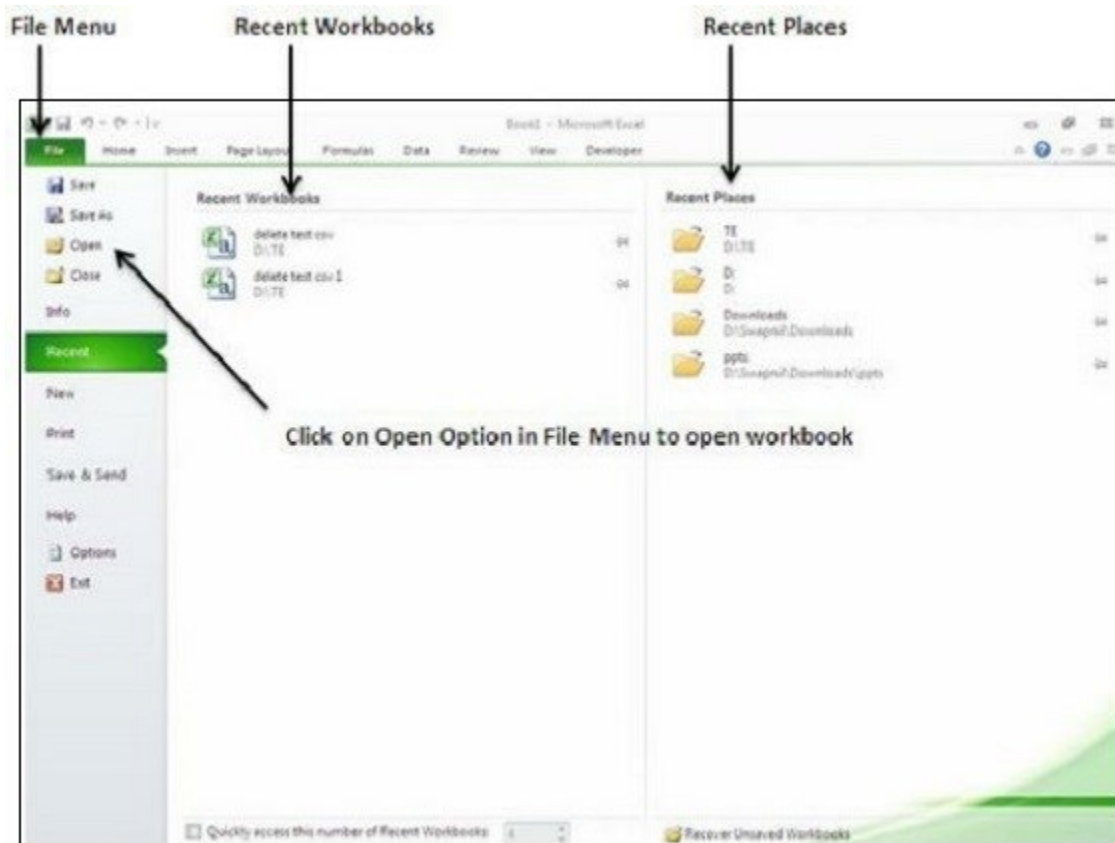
File Menu

Recent Workbooks

Recent Places

Book1 - Microsoft Excel

File Home Insert Page Layout Formulas Data Review View Developer

Save
Save As
Open
Close
Info
Recent
New
Print
Save & Send
Help
Options
Exit

Recent Workbooks

delete test.csv
D:\TE

delete test.csv 1
D:\TE

Recent Places

TE
D:\TE

D:
D:

Downloads
D:\Swapnil\Downloads

ppts
D:\Swapnil\Downloads\ppts

Click on Open Option in File Menu to open workbook

Quickly access this number of Recent Workbooks: 4

Recover Unsaved Workbooks